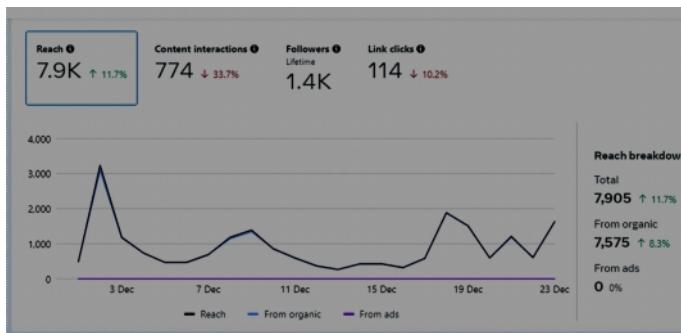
Reach
7.9K ↑ 11.7%

Content interactions
774 ↓ 33.7%

Followers
Lifetime
1.4K

Link clicks
114 ↓ 10.2%

4,000
3,000
2,000
1,000
0

3 Dec
7 Dec
11 Dec
15 Dec
19 Dec
23 Dec

Reach
From organic
From ads

Reach breakdow

Total
7,905 ↑ 11.7%

From organic
7,575 ↑ 8.3%

From ads
0 0%